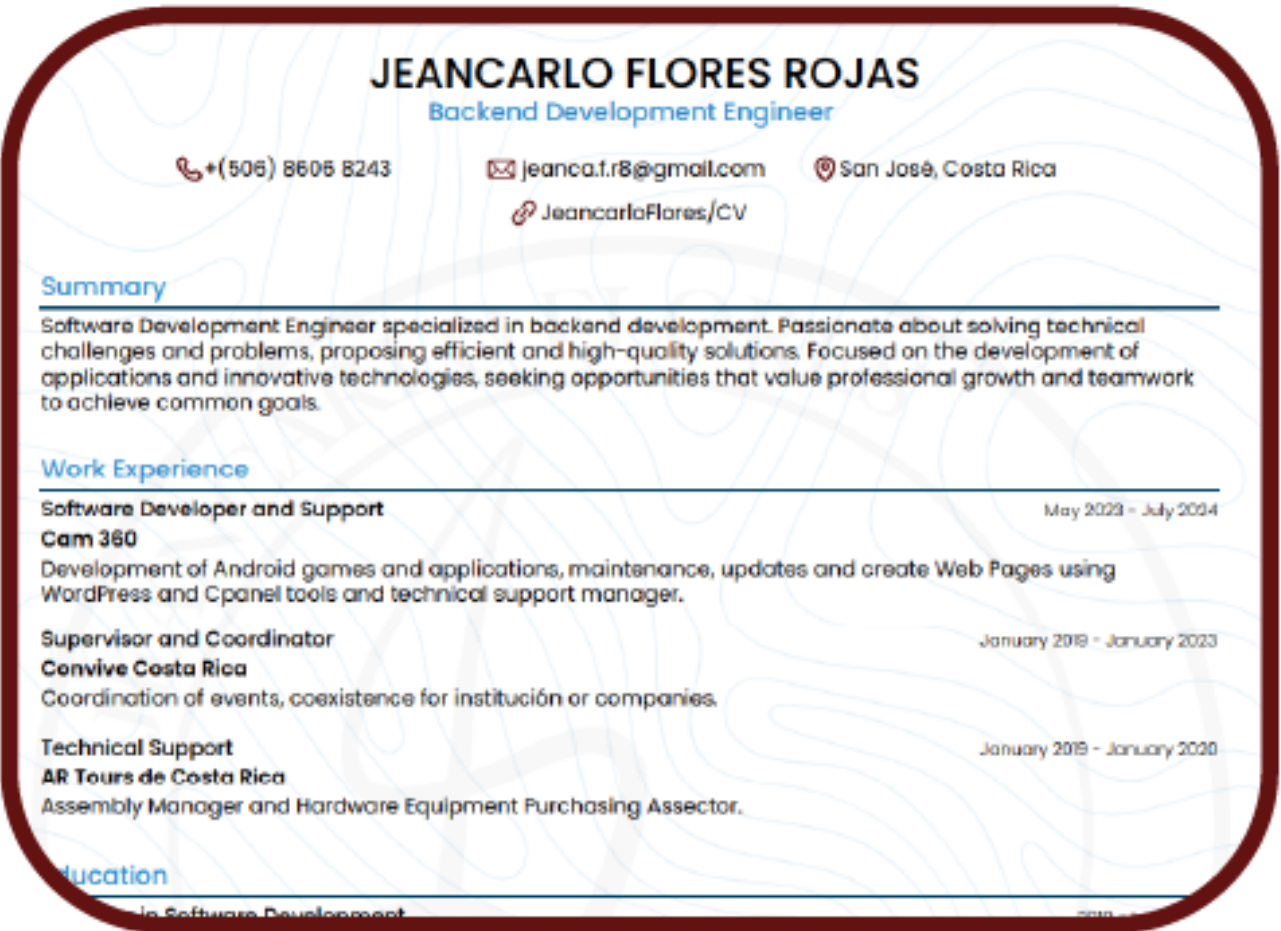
JEANCARLO FLORES ROJAS
Backend Development Engineer

+(506) 8606 8243 jeanca.f.r8@gmail.com San José, Costa Rica
JeancarloFlores/CV

Summary

Software Development Engineer specialized in backend development. Passionate about solving technical challenges and problems, proposing efficient and high-quality solutions. Focused on the development of applications and innovative technologies, seeking opportunities that value professional growth and teamwork to achieve common goals.

Work Experience

Software Developer and Support
May 2023 - July 2024
Cam 360
Development of Android games and applications, maintenance, updates and create Web Pages using WordPress and Cpanel tools and technical support manager.

Supervisor and Coordinator
January 2019 - January 2023
Convive Costa Rica
Coordination of events, coexistence for institución or companies.

Technical Support
January 2019 - January 2020
AR Tours de Costa Rica
Assembly Manager and Hardware Equipment Purchasing Assector.

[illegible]ucation

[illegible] in Software Development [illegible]